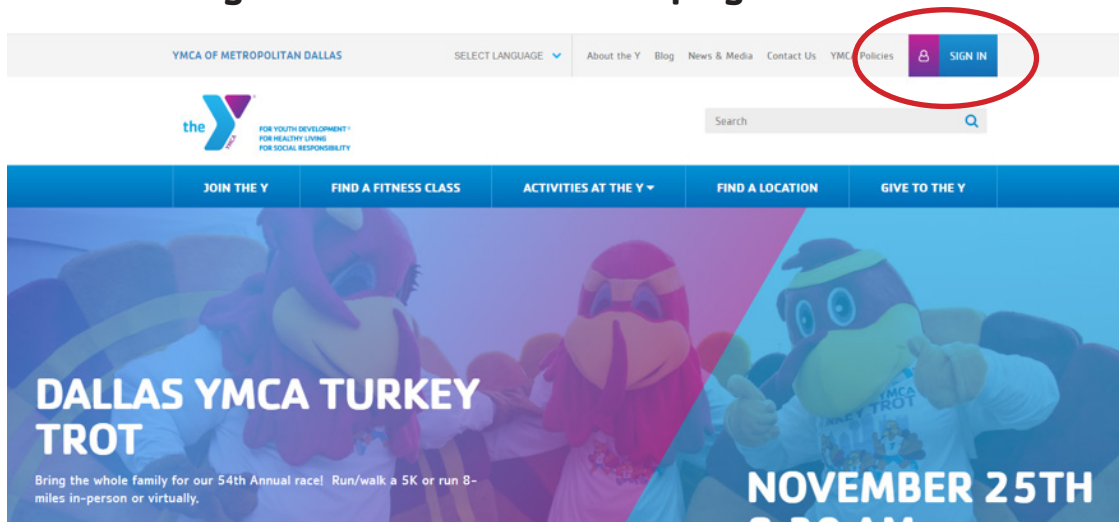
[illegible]

YMCA OF METROPOLITAN DALLAS

SELECT LANGUAGE

About the Y Blog News & Media Contact Us YMCA Policies SIGN IN

the YMCA

FOR YOUTH DEVELOPMENT®
FOR HEALTHY LIVING
FOR SOCIAL RESPONSIBILITY

Search

JOIN THE Y

FIND A FITNESS CLASS

ACTIVITIES AT THE Y

FIND A LOCATION

GIVE TO THE Y

YMCA TROT

DALLAS YMCA TURKEY TROT

Bring the whole family for our 54th Annual race! Run/walk a 5K or run 8-miles in-person or virtually.

NOVEMBER 25TH

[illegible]